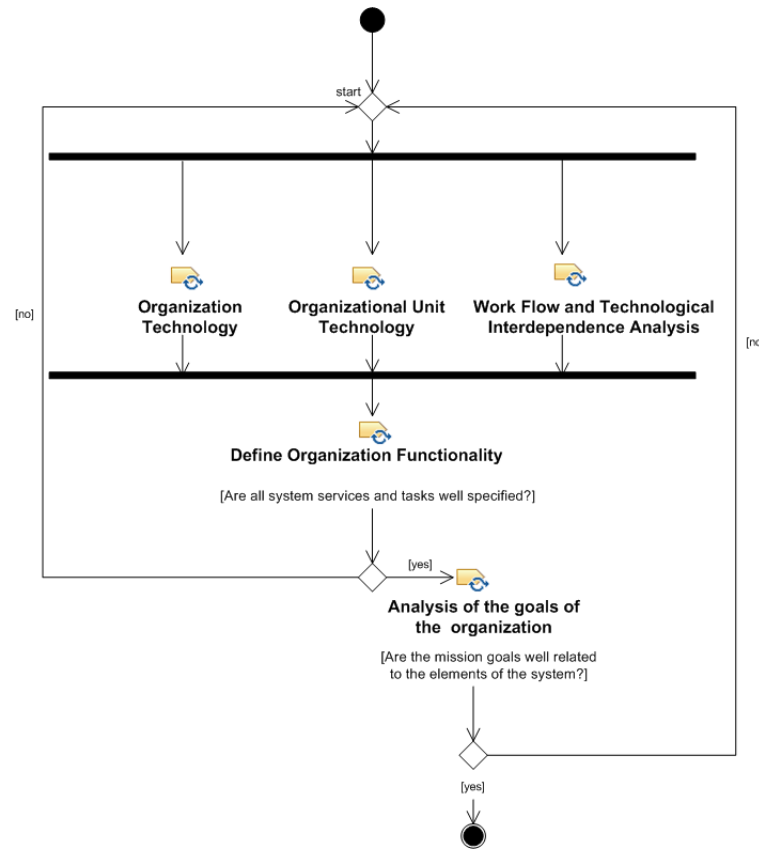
start

[no]

Organization Technology

Organizational Unit Technology

Work Flow and Technological Interdependence Analysis

[no

Define Organization Functionality

[Are all system services and tasks well specified?]

[yes]

Analysis of the goals of the organization

[Are the mission goals well related to the elements of the system?]

[yes]